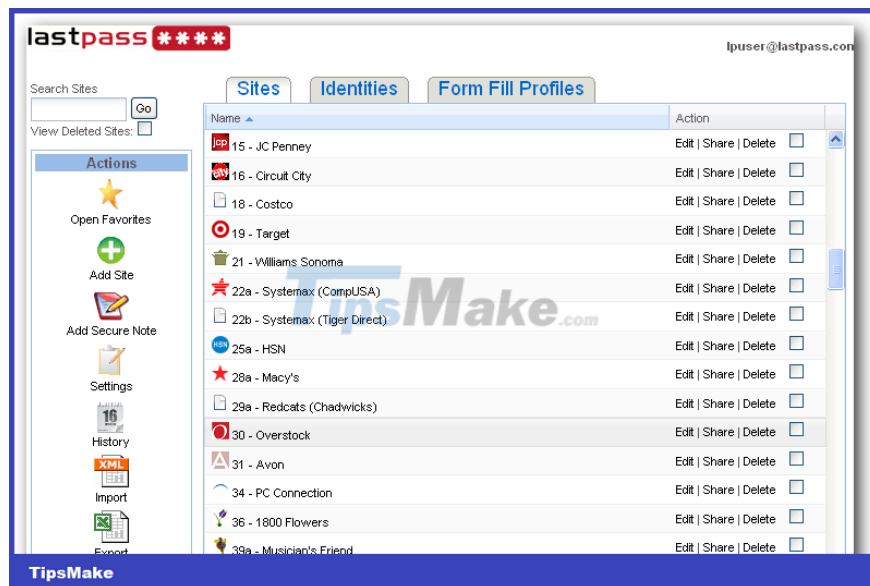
lastpass****

lpuser@lastpass.com

Search Sites

Go

View Deleted Sites:

Actions

Open Favorites

Add Site

Add Secure Note

Settings

History

Import

Export

Sites | Identities | Form Fill Profiles

| Name | Action |
|---|---|
| 15 - JC Penney | Edit \| Share \| Delete |
| 16 - Circuit City | Edit \| Share \| Delete |
| 18 - Costco | Edit \| Share \| Delete |
| 19 - Target | Edit \| Share \| Delete |
| 21 - Williams Sonoma | Edit \| Share \| Delete |
| 22a - Systemax (CompUSA) | Edit \| Share \| Delete |
| 22b - Systemax (Tiger Direct) | Edit \| Share \| Delete |
| 25a - HSN | Edit \| Share \| Delete |
| 28a - Macy's | Edit \| Share \| Delete |
| 29a - Redcats (Chadwicks) | Edit \| Share \| Delete |
| 30 - Overstock | Edit \| Share \| Delete |
| 31 - Avon | Edit \| Share \| Delete |
| 34 - PC Connection | Edit \| Share \| Delete |
| 36 - 1800 Flowers | Edit \| Share \| Delete |
| 39a - Musician's Friend | Edit \| Share \| Delete |

TipsMake.com

TipsMake